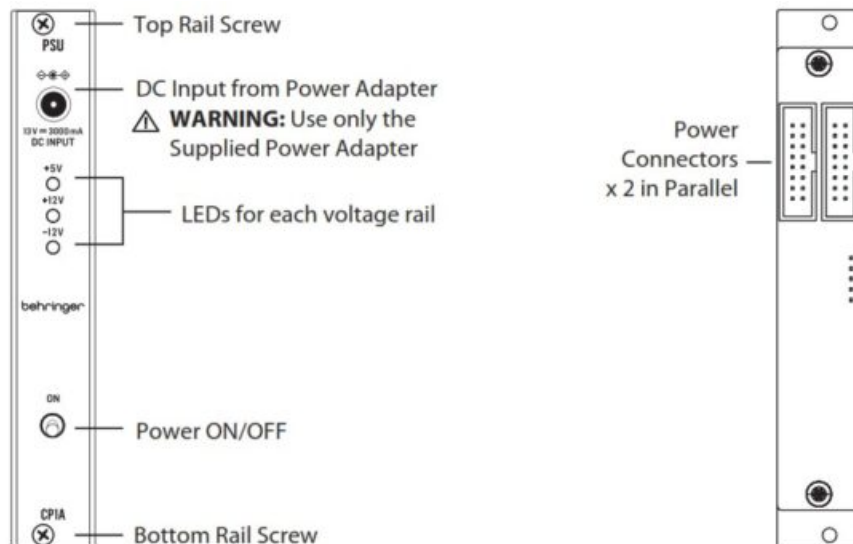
PSU

Top Rail Screw

DC Input from Power Adapter

⚠ WARNING: Use only the Supplied Power Adapter

13V = 3000mA DC INPUT

+5V

+12V

-12V

LEDs for each voltage rail

behringer

ON

Power ON/OFF

CPIA

Bottom Rail Screw

Power Connectors x 2 in Parallel